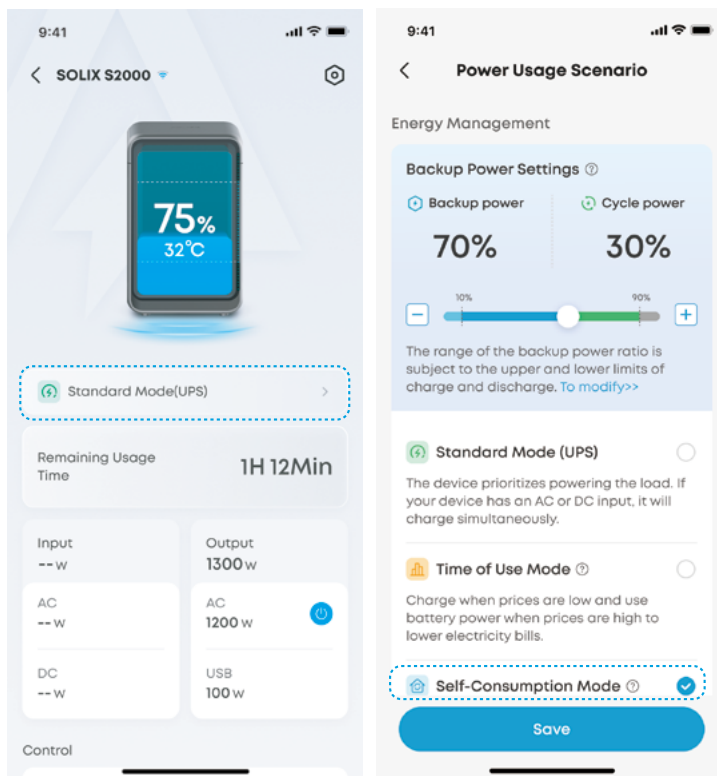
9:41

SOLIX S2000

75%
32°C

Standard Mode(UPS)

Remaining Usage Time
1H 12Min

Input
-- W

Output
1300 W

AC
-- W

AC
1200 W

DC
-- W

USB
100 W

Control

9:41

Power Usage Scenario

Energy Management

Backup Power Settings

Backup power
70%

Cycle power
30%

10%
90%

The range of the backup power ratio is subject to the upper and lower limits of charge and discharge. To modify>>

Standard Mode (UPS)
The device prioritizes powering the load. If your device has an AC or DC input, it will charge simultaneously.

Time of Use Mode
Charge when prices are low and use battery power when prices are high to lower electricity bills.

Self-Consumption Mode

Save